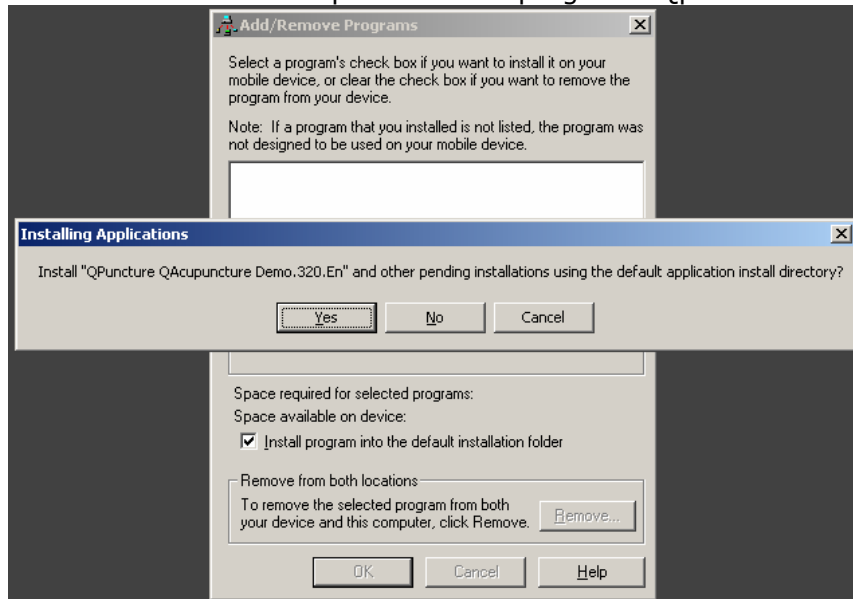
Add/Remove Programs

Select a program's check box if you want to install it on your mobile device, or clear the check box if you want to remove the program from your device.

Note: If a program that you installed is not listed, the program was not designed to be used on your mobile device.

Installing Applications

Install "QPuncture QAcupuncture Demo.320.En" and other pending installations using the default application install directory?

Yes No Cancel

Space required for selected programs:
Space available on device:
Install program into the default installation folder

Remove from both locations
To remove the selected program from both your device and this computer, click Remove. Remove...

OK Cancel Help